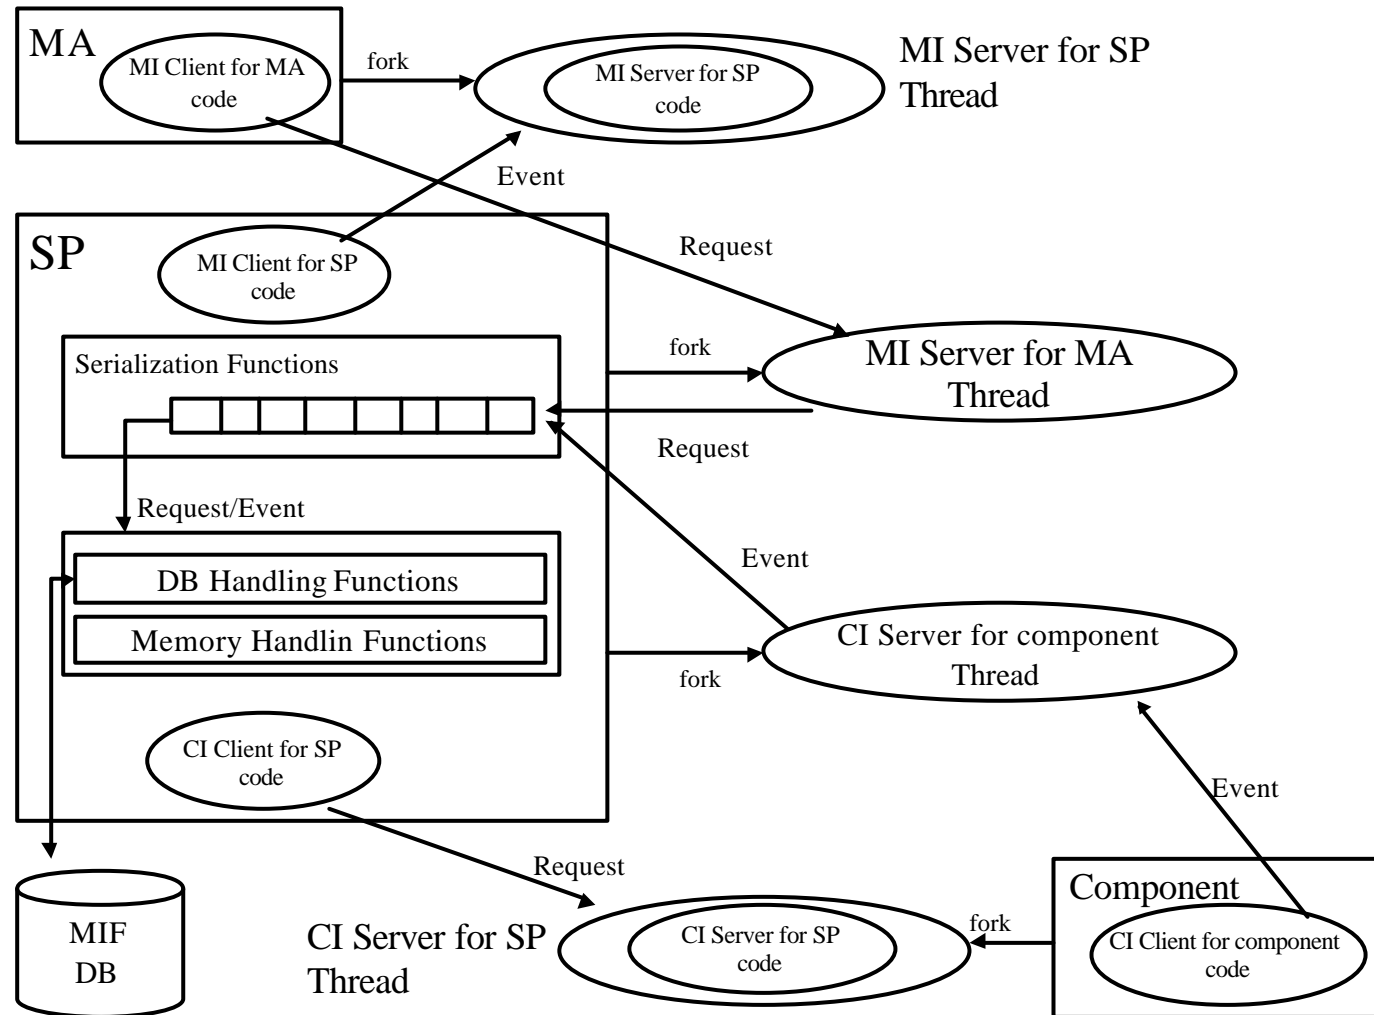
MA

MI Client for MA code

fork

MI Server for SP code

MI Server for SP Thread

Event

SP

MI Client for SP code

Request

Serialization Functions

fork

MI Server for MA Thread

Request

Request/Event

Event

DB Handling Functions

Memory Handlin Functions

CI Server for component Thread

fork

CI Client for SP code

Event

Request

MIF DB

Component

CI Server for SP Thread

CI Server for SP code

fork

CI Client for component code